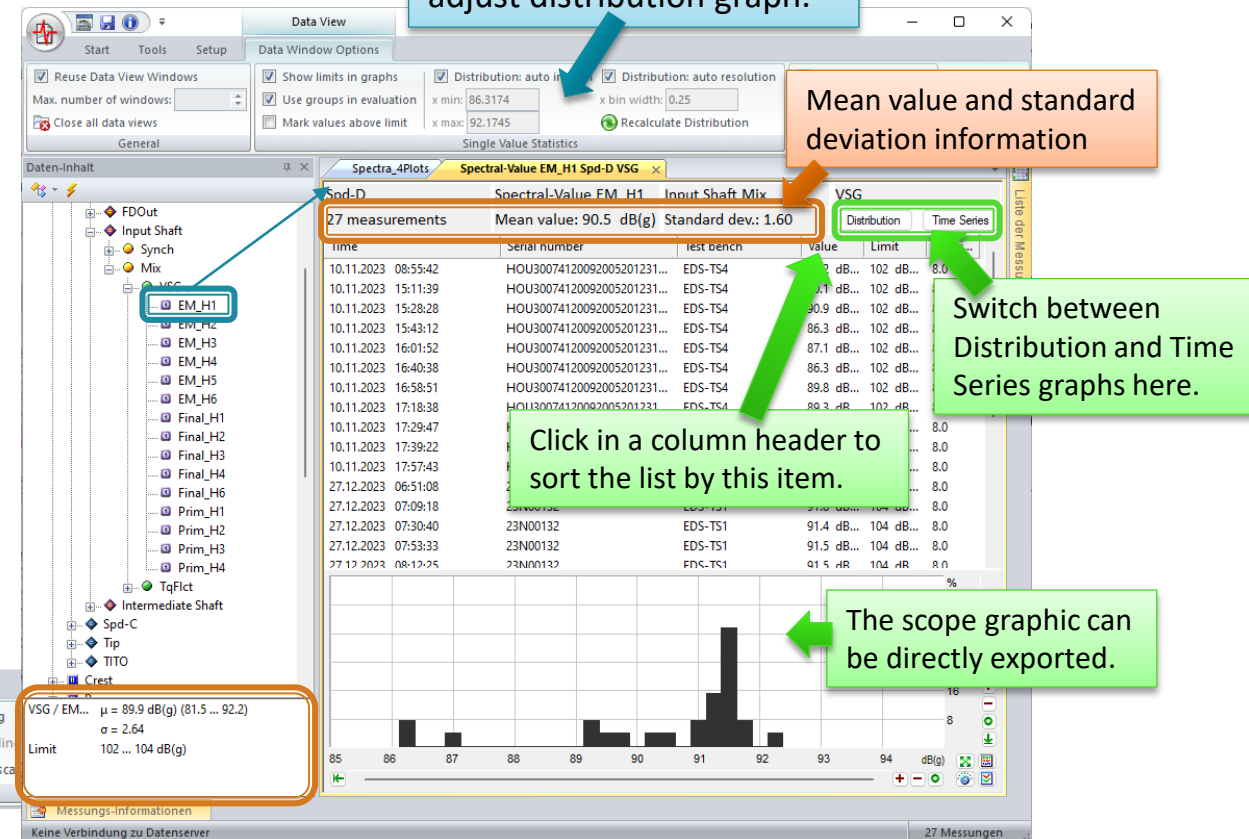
adjust distribution graph.

Data View

Start Tools Setup Data Window Options

Reuse Data View Windows
Max. number of windows:
Close all data views
General

Show limits in graphs
Use groups in evaluation
Mark values above limit

Distribution: auto in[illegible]
x min: 86.3174
x max: 92.1745

Distribution: auto resolution
x bin width: 0.25
Recalculate Distribution
Single Value Statistics

Mean value and standard deviation information

Daten-Inhalt

FDOut
Input Shaft
Synch
Mix
VSG
EM_H1
EM_H2
EM_H3
EM_H4
EM_H5
EM_H6
Final_H1
Final_H2
Final_H3
Final_H4
Final_H6
Prim_H1
Prim_H2
Prim_H3
Prim_H4
TqFlct
Intermediate Shaft
Spd-C
Tip
TITO
Crest

Spectra_4Plots
Spectral-Value EM_H1 Spd-D VSG

Spd-D Spectral-Value EM_H1 Input Shaft Mix VSG
27 measurements Mean value: 90.5 dB(g) Standard dev.: 1.60
Distribution Time Series

| Time | Serial number | Test bench | Value | Limit | |
|---|---|---|---|---|---|
| 10.11.2023 08:55:42 | HOU30074120092005201231... | EDS-TS4 | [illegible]2 dB... | 102 dB... | 8.0 |
| 10.11.2023 15:11:39 | HOU30074120092005201231... | EDS-TS4 | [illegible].1 dB... | 102 dB... | 8.0 |
| 10.11.2023 15:28:28 | HOU30074120092005201231... | EDS-TS4 | 90.9 dB... | 102 dB... | 8.0 |
| 10.11.2023 15:43:12 | HOU30074120092005201231... | EDS-TS4 | 86.3 dB... | 102 dB... | 8.0 |
| 10.11.2023 16:01:52 | HOU30074120092005201231... | EDS-TS4 | 87.1 dB... | 102 dB... | 8.0 |
| 10.11.2023 16:40:38 | HOU30074120092005201231... | EDS-TS4 | 86.3 dB... | 102 dB... | 8.0 |
| 10.11.2023 16:58:51 | HOU30074120092005201231... | EDS-TS4 | 89.8 dB... | 102 dB... | 8.0 |
| 10.11.2023 17:18:38 | HOU30074120092005201231... | EDS-TS4 | 89.3 dB... | 102 dB... | |
| 10.11.2023 17:29:47 | | | | | 8.0 |
| 10.11.2023 17:39:22 | | | | | 8.0 |
| 10.11.2023 17:57:43 | | | | | 8.0 |
| 27.12.2023 06:51:08 | | | | | 8.0 |
| 27.12.2023 07:09:18 | 23N00132 | EDS-TS1 | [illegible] dB... | 104 dB... | 8.0 |
| 27.12.2023 07:30:40 | 23N00132 | EDS-TS1 | 91.4 dB... | 104 dB... | 8.0 |
| 27.12.2023 07:53:33 | 23N00132 | EDS-TS1 | 91.5 dB... | 104 dB... | 8.0 |
| 27.12.2023 08:12:25 | 23N00132 | EDS-TS1 | 91.5 dB... | 104 dB... | 8.0 |

Switch between Distribution and Time Series graphs here.

Click in a column header to sort the list by this item.

The scope graphic can be directly exported.

%
16
8
85 86 87 88 89 90 91 92 93 94 dB(g)

VSG / EM... μ = 89.9 dB(g) (81.5 ... 92.2)
σ = 2.64
Limit 102 ... 104 dB(g)

Messungs-Informationen
Keine Verbindung zu Datenserver
27 Messungen
Liste der Messu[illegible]